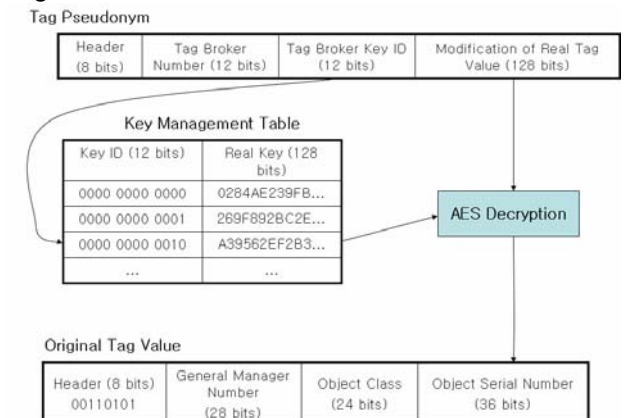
Tag Pseudonym

| Header (8 bits) | Tag Broker Number (12 bits) | Tag Broker Key ID (12 bits) | Modification of Real Tag Value (128 bits) |
|---|---|---|---|

Key Management Table

| Key ID (12 bits) | Real Key (128 bits) |
|---|---|
| 0000 0000 0000 | 0284AE239FB... |
| 0000 0000 0001 | 269F892BC2E... |
| 0000 0000 0010 | A39562EF2B3... |
| ... | ... |

AES Decryption

Original Tag Value

| Header (8 bits) 00110101 | General Manager Number (28 bits) | Object Class (24 bits) | Object Serial Number (36 bits) |
|---|---|---|---|